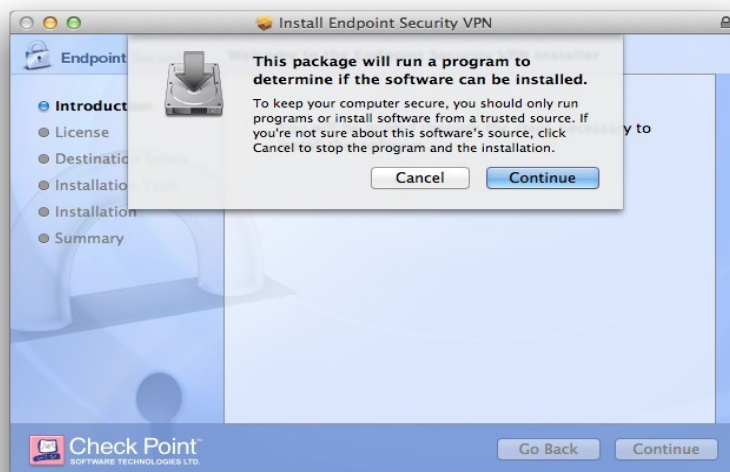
Install Endpoint Security VPN

Endpoint

This package will run a program to determine if the software can be installed.

To keep your computer secure, you should only run programs or install software from a trusted source. If you're not sure about this software's source, click Cancel to stop the program and the installation.

Cancel

Continue

y to

Introduct

License

Destinatio

Installatio

Installation

Summary

Check Point
SOFTWARE TECHNOLOGIES LTD.

Go Back

Continue